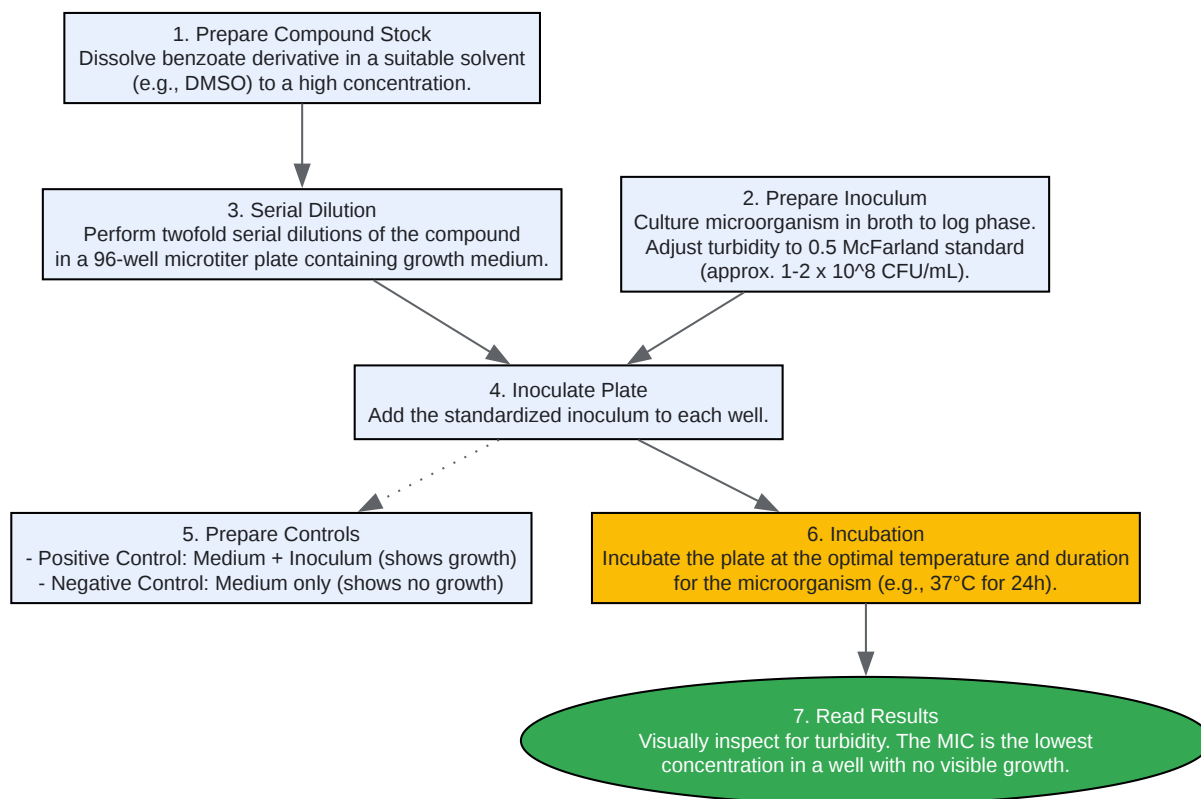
1. Prepare Compound Stock
Dissolve benzoate derivative in a suitable solvent (e.g., DMSO) to a high concentration.

3. Serial Dilution
Perform twofold serial dilutions of the compound in a 96-well microtiter plate containing growth medium.

2. Prepare Inoculum
Culture microorganism in broth to log phase. Adjust turbidity to 0.5 McFarland standard (approx. 1-2 x 10^8 CFU/mL).

4. Inoculate Plate
Add the standardized inoculum to each well.

5. Prepare Controls
- Positive Control: Medium + Inoculum (shows growth)
- Negative Control: Medium only (shows no growth)

6. Incubation
Incubate the plate at the optimal temperature and duration for the microorganism (e.g., 37°C for 24h).

7. Read Results
Visually inspect for turbidity. The MIC is the lowest concentration in a well with no visible growth.